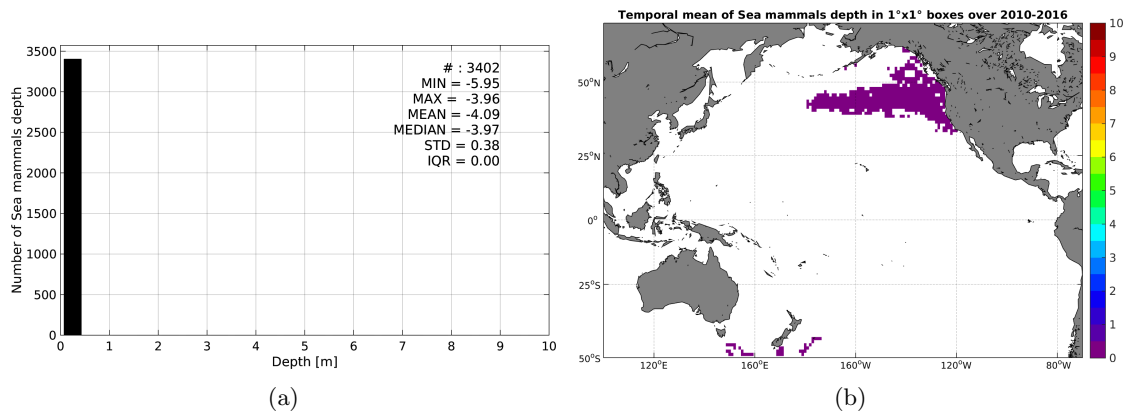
Number of Sea mammals depth

3500
3000
2500
2000
1500
1000
500
0

# : 3402
MIN = -5.95
MAX = -3.96
MEAN = -4.09
MEDIAN = -3.97
STD = 0.38
IQR = 0.00

0 1 2 3 4 5 6 7 8 9 10
Depth [m]

(a)

Temporal mean of Sea mammals depth in 1°x1° boxes over 2010-2016

50°N
25°N
0°
25°S
50°S

120°E 160°E 160°W 120°W 80°W

10
9
8
7
6
5
4
3
2
1
0

(b)